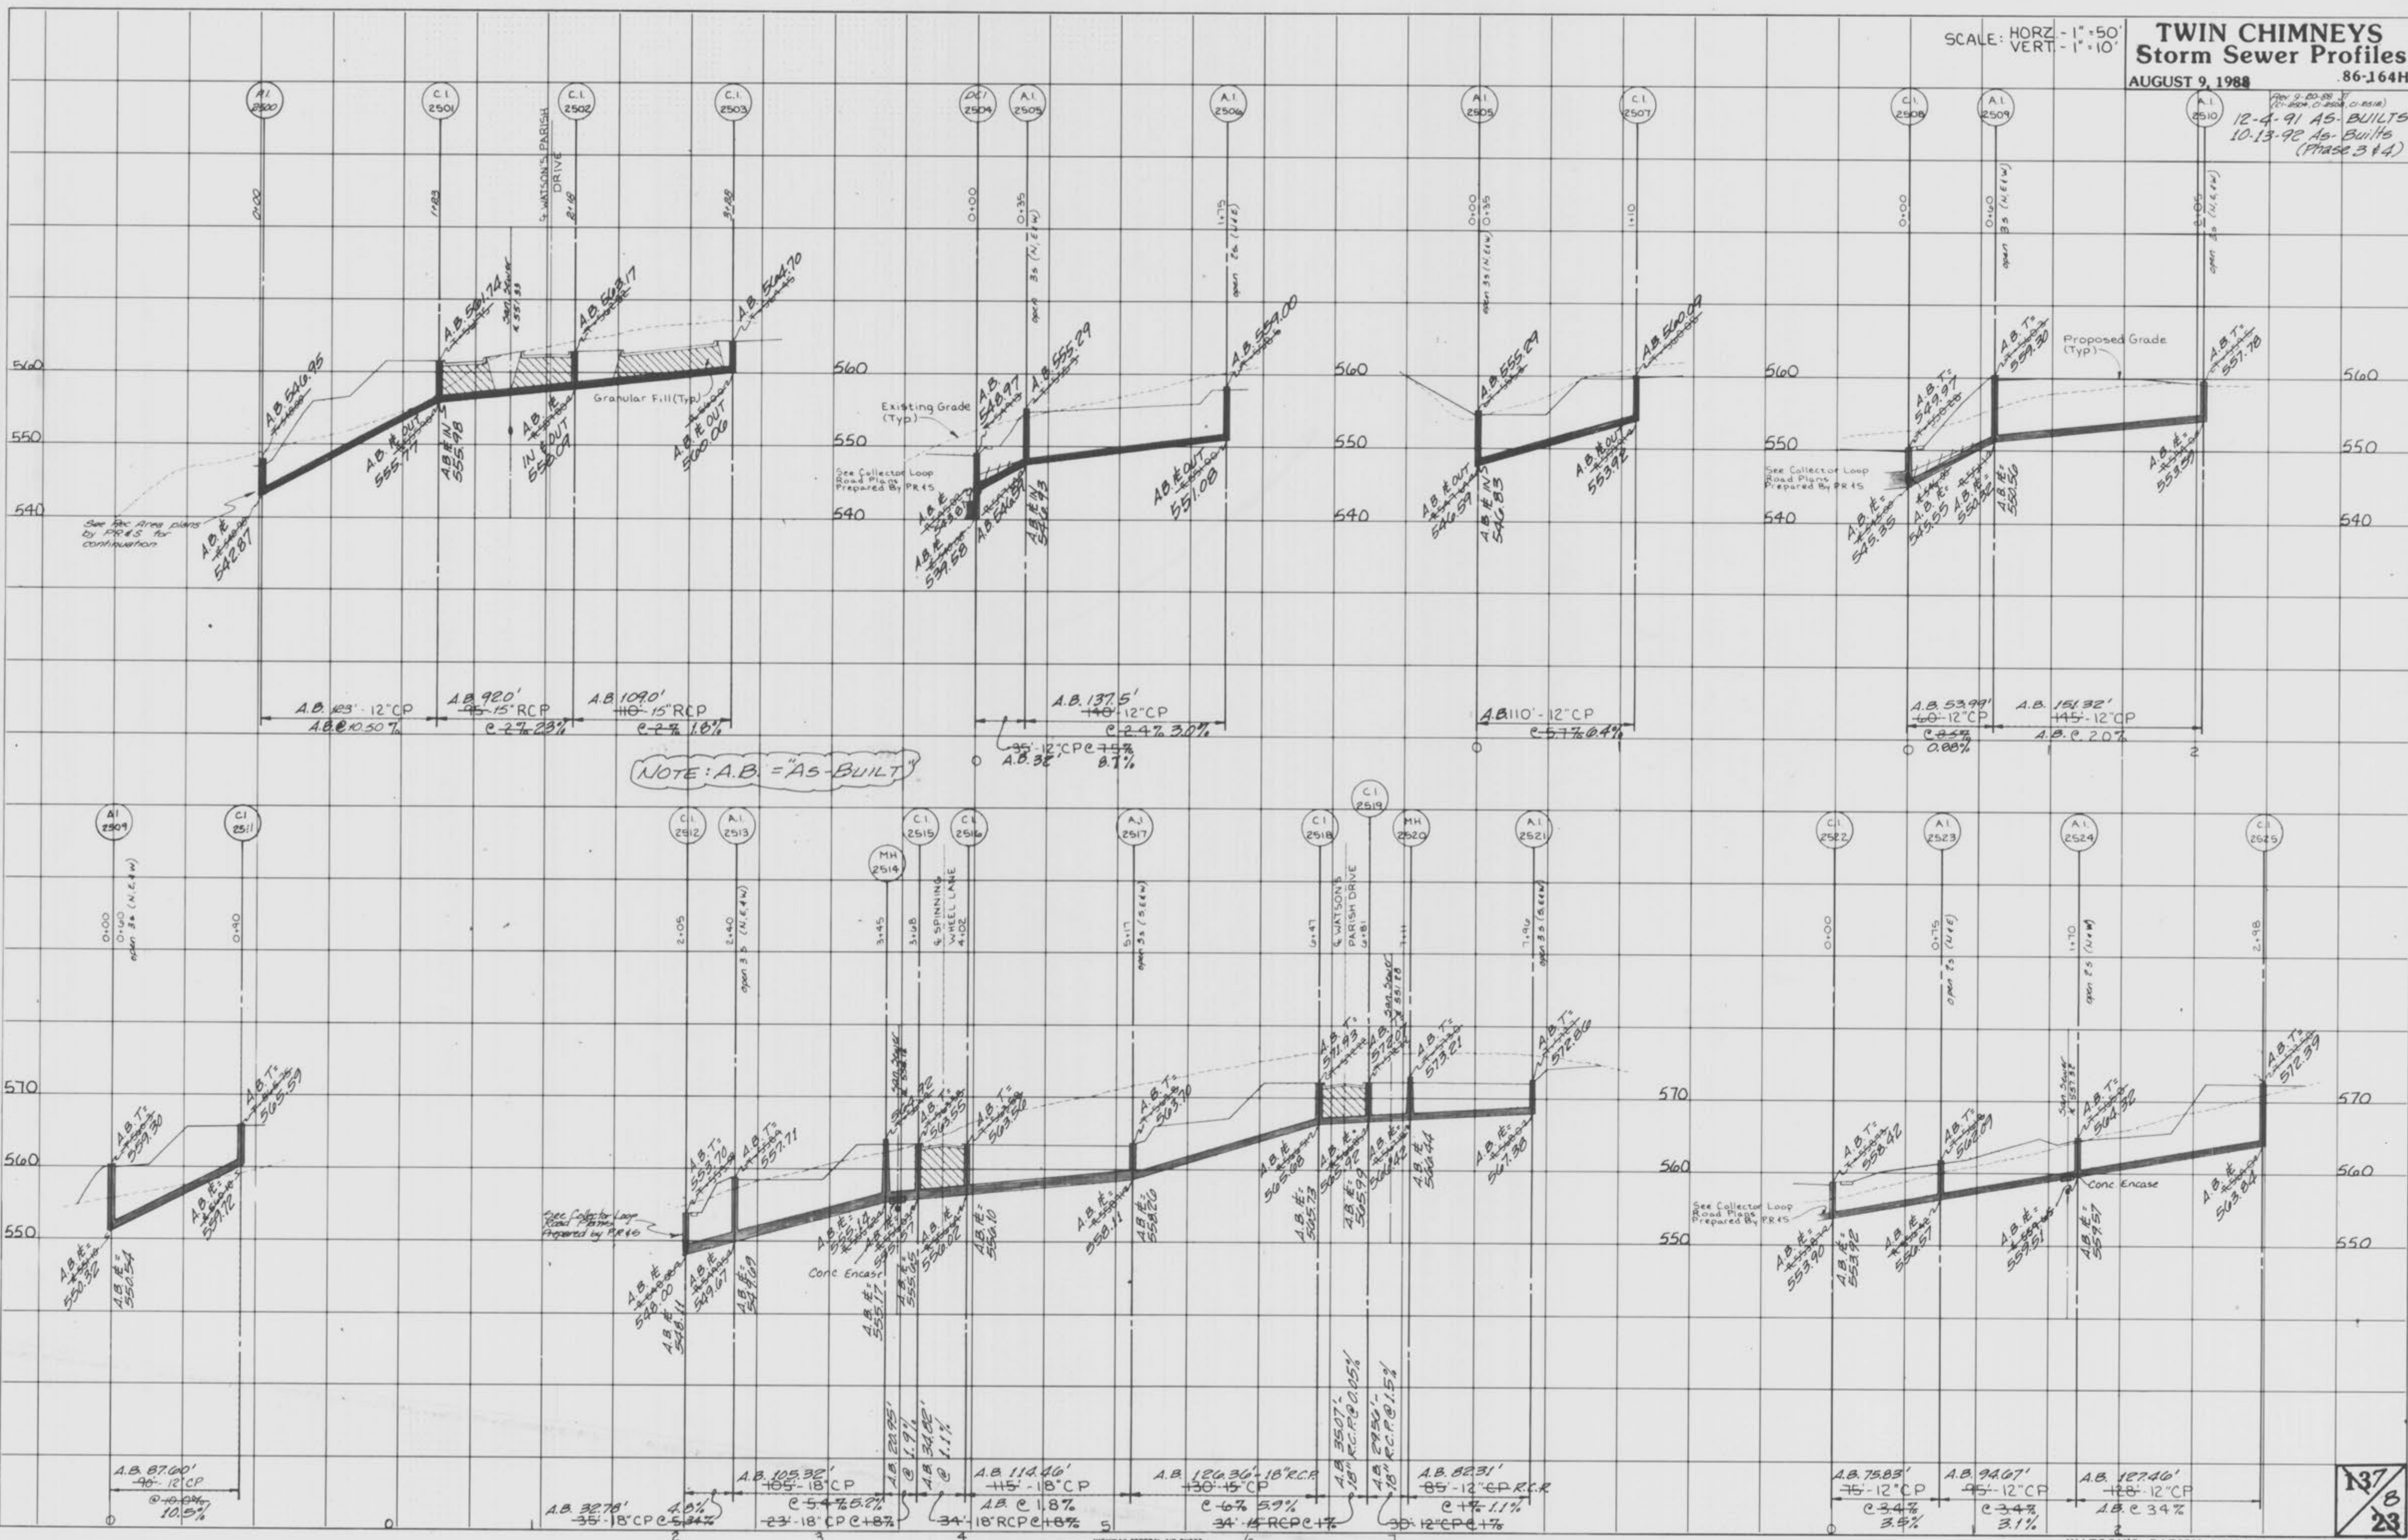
SCALE: HORZ - 1" = 50' VERT - 1" = 10'

TWIN CHIMNEYS
Storm Sewer Profiles
AUGUST 9, 1988 86-164H

Rev 9-20-88
12-4-91 AS-BUILTS
10-13-92 As-Builts (Phase 3 & 4)

A.I. 2500
C.I. 2501
C.I. 2502
C.I. 2503
DCI 2504
A.I. 2505
A.I. 2506
A.I. 2505
C.I. 2507
C.I. 2508
A.I. 2509
A.I. 2510

0+00
1+83
℄ WATSON'S PARISH DRIVE
2+10
3+88
0+00
0+35
1+75
0+00
0+35
1+10
0+00
0+40
2+95

A.B. 546.95
A.B. 561.74
A.B. 563.17
A.B. 564.70
A.B. ℄ OUT 555.77
A.B. ℄ IN 555.98
A.B. ℄ IN OUT 558.09
A.B. ℄ OUT 560.06
A.B. ℄ 542.87
Granular Fill (Typ)
See Rec Area plans by PR&S for continuation

560
550
540

Existing Grade (Typ)
See Collector Loop Road Plans Prepared By PR&S
A.B. 548.97
A.B. 555.29
A.B. 559.00
A.B. ℄ 539.58
A.B. 546.89
A.B. ℄ IN 546.93
A.B. ℄ OUT 551.08

A.B. 555.29
A.B. 560.09
A.B. ℄ OUT 546.59
A.B. ℄ IN 546.83
A.B. ℄ OUT 553.92

Proposed Grade (Typ)
See Collector Loop Road Plans Prepared By PR&S
A.B. T 549.97
A.B. T 559.30
A.B. T 557.78
A.B. ℄ 545.35
A.B. ℄ 545.55
A.B. ℄ 550.50
A.B. ℄ 553.50

A.B. 23' - 12"CP
A.B. @ 10.50%
A.B. 92.0' 95 - 15" RCP
@ 2.7% 2.3%
A.B. 109.0' 110 - 15" RCP
@ 2% 1.8%
A.B. 137.5' 140 - 12"CP
@ 2.4% 3.0%
35' - 12" CP @ 7.5%
A.B. 32' 8.7%
A.B. 110' - 12"CP
@ 5.7% 6.4%
A.B. 53.99' 60 - 12"CP
@ 0.5% 0.88%
A.B. 151.32' 145 - 12"CP
A.B. @ 2.0%

NOTE: A.B. = "AS-BUILT"

A.I. 2509
C.I. 2511
C.I. 2512
A.I. 2513
MH 2514
C.I. 2515
C.I. 2516
A.I. 2517
C.I. 2518
C.I. 2519
MH 2520
A.I. 2521
C.I. 2522
A.I. 2523
A.I. 2524
C.I. 2525

0+00
0+90
2+05
2+40
3+45
3+68
℄ SPINNING WHEEL LANE 4+02
5+17
6+47
℄ WATSON'S PARISH DRIVE 6+81
7+11
7+96
0+00
0+75
1+70
2+98

570
560
550

A.B. T 559.30
A.B. T 565.59
A.B. ℄ 550.52
A.B. ℄ 550.54
A.B. ℄ 559.72

See Collector Loop Road Plans Prepared by PR&S
A.B. T 553.70
A.B. T 557.71
A.B. 563.55
A.B. T 563.50
A.B. T 565.70
A.B. 571.43
A.B. T 573.21
A.B. T 572.80
Conc Encase
A.B. ℄ 548.00
A.B. ℄ 548.11
A.B. ℄ 549.61
A.B. ℄ 549.69
A.B. ℄ 555.17
A.B. ℄ 556.02
A.B. ℄ 556.10
A.B. ℄ 558.11
A.B. ℄ 558.20
A.B. ℄ 565.65
A.B. ℄ 565.73
A.B. ℄ 565.92
A.B. ℄ 566.42
A.B. ℄ 566.44
A.B. ℄ 567.90

See Collector Loop Road Plans Prepared By PR&S
A.B. T 558.42
A.B. T 564.09
A.B. T 564.32
A.B. T 572.39
Conc Encase
A.B. ℄ 553.90
A.B. ℄ 553.92
A.B. ℄ 556.57
A.B. ℄ 559.51
A.B. ℄ 559.57
A.B. ℄ 563.84

A.B. 87.60' 90 - 12"CP
@ 10.0% 10.5%
A.B. 32.78' 35 - 18"CP @ 5.34%
4.8%
A.B. 105.32' 105 - 18"CP
@ 5.4% 5.2%
23' - 18" CP @ 8%
A.B. 20.95' @ 1.9%
A.B. 34.02' @ 1.1%
34' - 18" RCP @ 8%
A.B. 114.46' 115 - 18"CP
A.B. @ 1.8%
A.B. 126.36' - 18" RCP
130 - 15"CP
@ 6% 5.9%
34' - 15" RCP @ 1%
A.B. 35.07' - 18" R.C.P. @ 0.05%
A.B. 29.50' - 18" R.C.P. @ 1.5%
A.B. 82.31' 85 - 12" CP R.C.P.
@ 1% 1.1%
30' - 12" CP @ 1%
A.B. 75.83' 75 - 12"CP
@ 3.4% 3.5%
A.B. 94.67' 95 - 12"CP
@ 3.4% 3.1%
A.B. 127.46' 128 - 12"CP
A.B. @ 3.4%

0 1 2 3 4 5

137/8/23